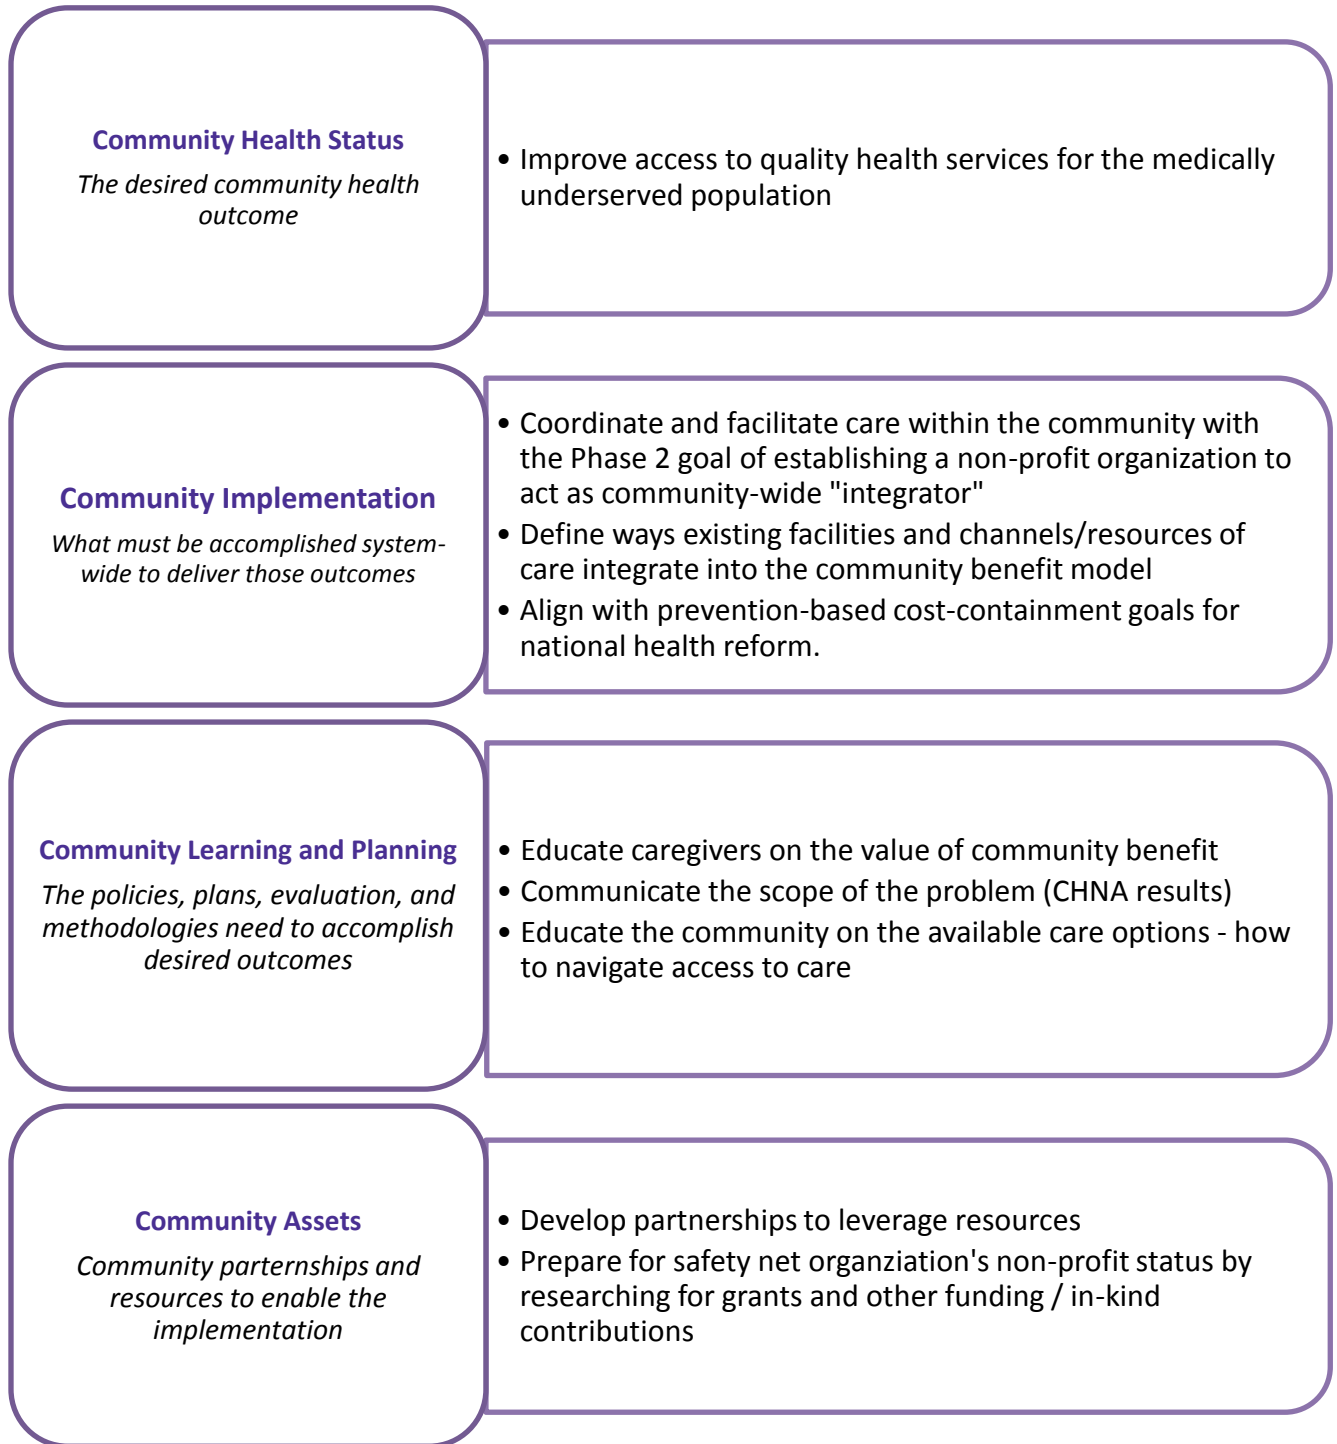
Community Health Status

The desired community health outcome

• Improve access to quality health services for the medically underserved population

Community Implementation

What must be accomplished system-wide to deliver those outcomes

• Coordinate and facilitate care within the community with the Phase 2 goal of establishing a non-profit organization to act as community-wide "integrator"
• Define ways existing facilities and channels/resources of care integrate into the community benefit model
• Align with prevention-based cost-containment goals for national health reform.

Community Learning and Planning

The policies, plans, evaluation, and methodologies need to accomplish desired outcomes

• Educate caregivers on the value of community benefit
• Communicate the scope of the problem (CHNA results)
• Educate the community on the available care options - how to navigate access to care

Community Assets

Community parternships and resources to enable the implementation

• Develop partnerships to leverage resources
• Prepare for safety net organziation's non-profit status by researching for grants and other funding / in-kind contributions